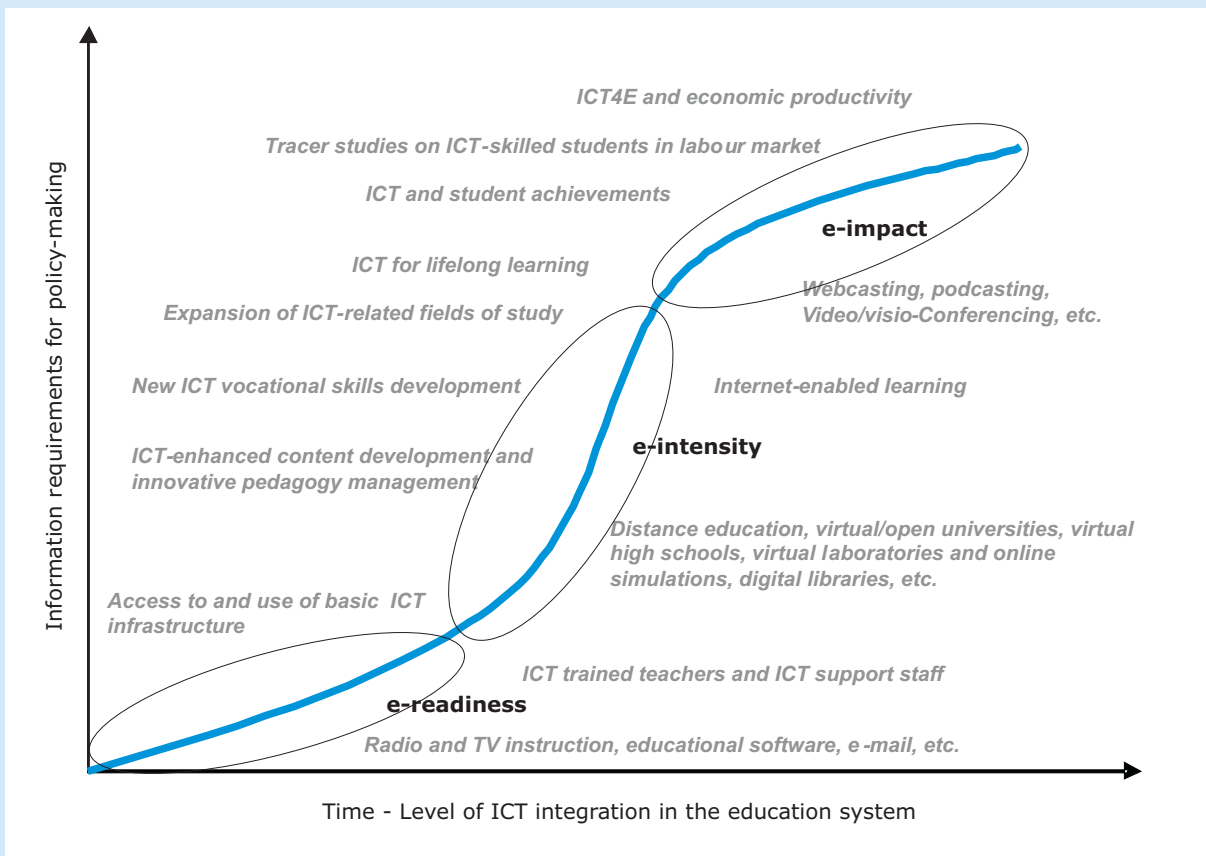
Information requirements for policy-making

ICT4E and economic productivity

Tracer studies on ICT-skilled students in labour market

ICT and student achievements

e-impact

ICT for lifelong learning

Expansion of ICT-related fields of study

Webcasting, podcasting, Video/visio-Conferencing, etc.

New ICT vocational skills development

Internet-enabled learning

e-intensity

ICT-enhanced content development and innovative pedagogy management

Distance education, virtual/open universities, virtual high schools, virtual laboratories and online simulations, digital libraries, etc.

Access to and use of basic ICT infrastructure

ICT trained teachers and ICT support staff

e-readiness

Radio and TV instruction, educational software, e -mail, etc.

Time - Level of ICT integration in the education system